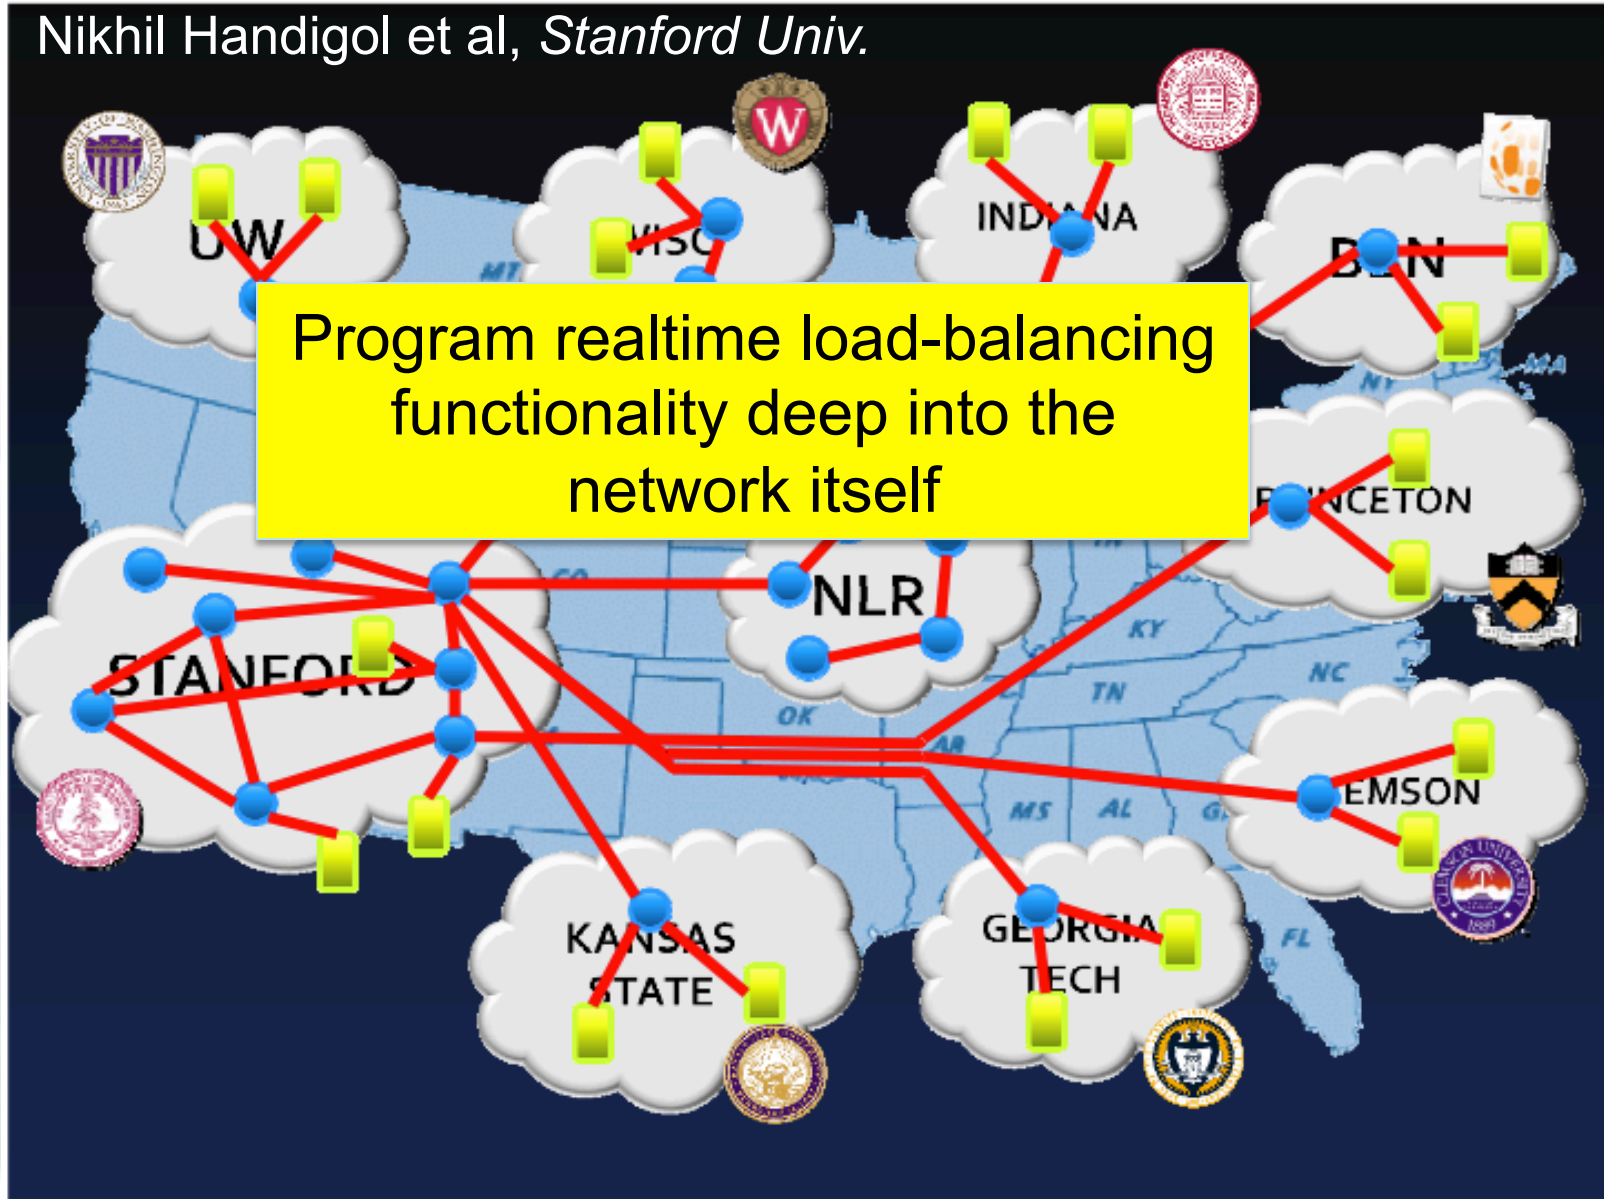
Nikhil Handigol et al, *Stanford Univ.*

UW

WISC

INDIANA

BBN

Program realtime load-balancing functionality deep into the network itself

PRINCETON

NLR

STANFORD

CLEMSON

KANSAS STATE

GEORGIA TECH

W

MT

CO

KY

NC

TN

OK

AR

MS

AL

GA

FL

NY

MA